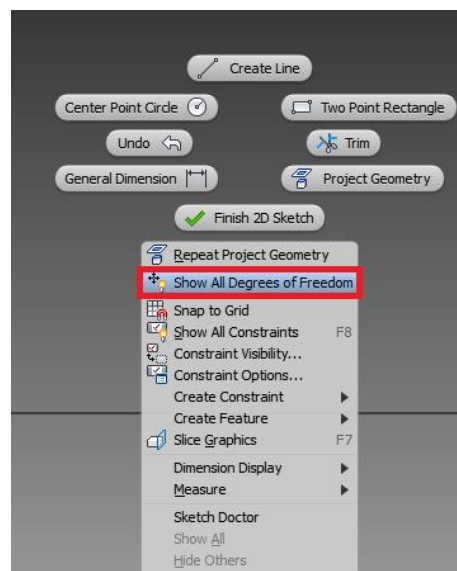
Create Line
Center Point Circle
Two Point Rectangle
Undo
Trim
General Dimension
Project Geometry
Finish 2D Sketch
Repeat Project Geometry
Show All Degrees of Freedom
Snap to Grid
Show All Constraints F8
Constraint Visibility...
Constraint Options...
Create Constraint
Create Feature
Slice Graphics F7
Dimension Display
Measure
Sketch Doctor
Show All
Hide Others